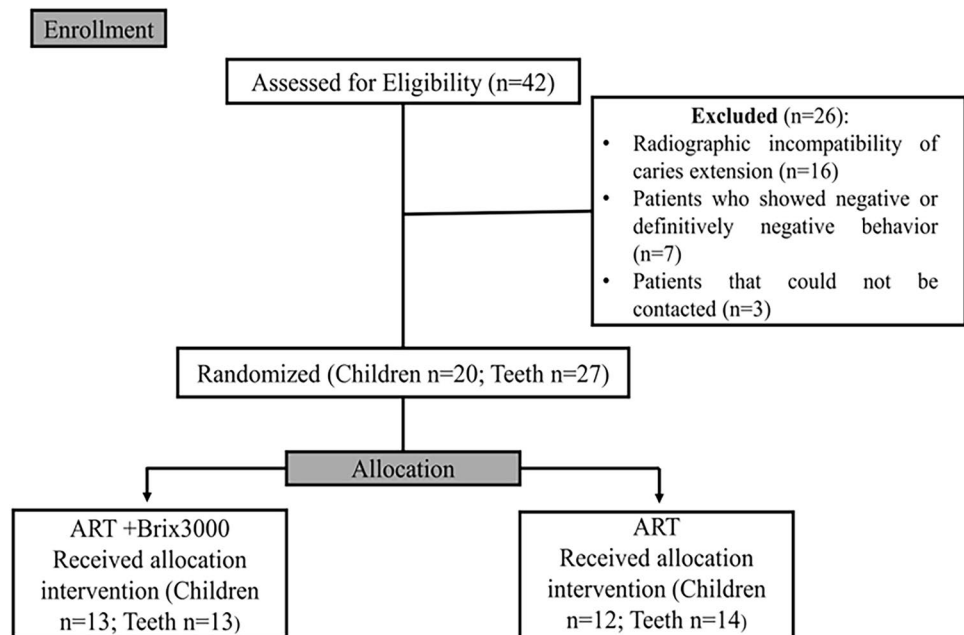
Enrollment

Assessed for Eligibility (n=42)

**Excluded** (n=26):
- Radiographic incompatibility of caries extension (n=16)
- Patients who showed negative or definitively negative behavior (n=7)
- Patients that could not be contacted (n=3)

Randomized (Children n=20; Teeth n=27)

Allocation

ART +Brix3000
Received allocation intervention (Children n=13; Teeth n=13)

ART
Received allocation intervention (Children n=12; Teeth n=14)